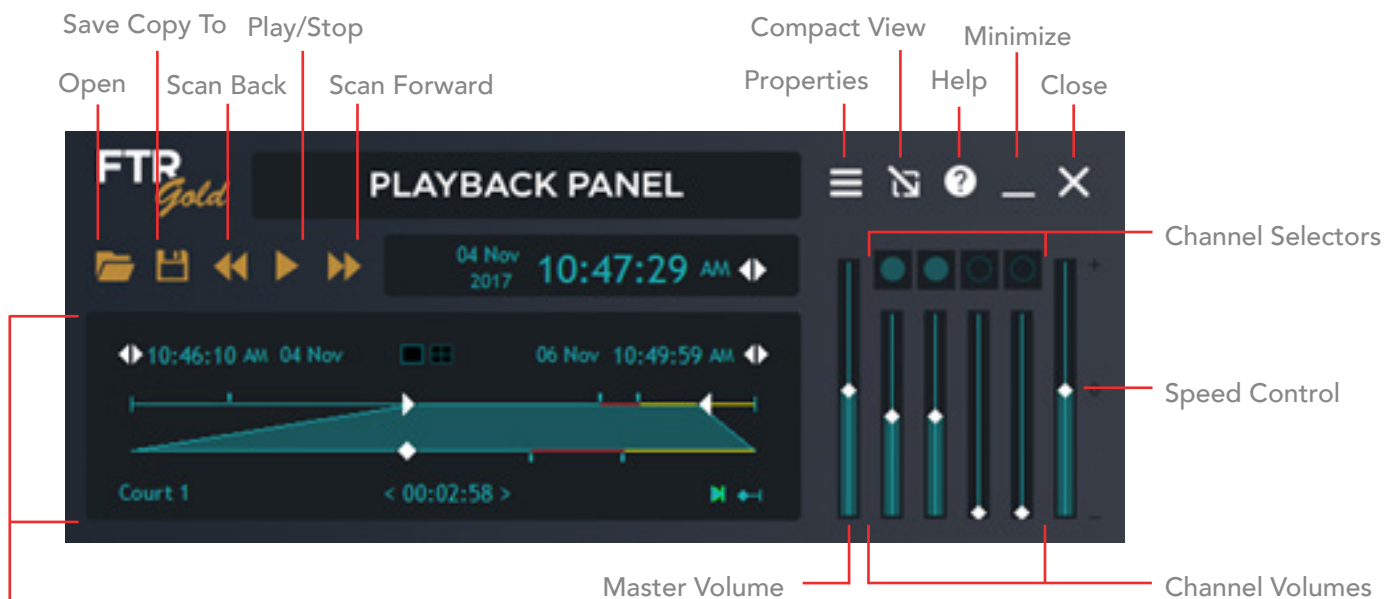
Save Copy To
Play/Stop
Open
Scan Back
Scan Forward
Compact View
Minimize
Properties
Help
Close

FTR Gold
PLAYBACK PANEL

04 Nov 2017 10:47:29 AM

Channel Selectors

+

10:46:10 AM 04 Nov
06 Nov 10:49:59 AM

Speed Control

Court 1
< 00:02:58 >

–

Master Volume
Channel Volumes